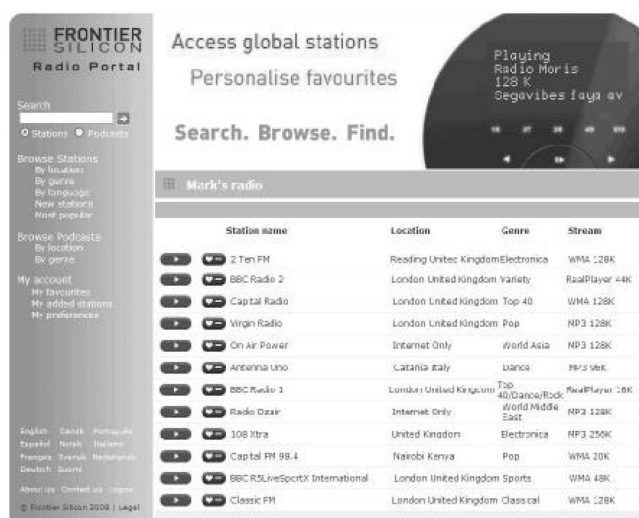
FRONTIER SILICON
Radio Portal

Search
Stations Podcasts

Browse Stations
By location
By genre
By language
New stations
Most popular

Browse Podcasts
By location
By genre

My account
My favourites
My added stations
My preferences

English Dansk Português
Español Norsk Italiano
Français Svensk Nederlands
Deutsch Suomi

About us Contact us Logout

© Frontier Silicon 2008 | Legal

Access global stations
Personalise favourites
Search. Browse. Find.

Playing
Radio Moris
128 K
Segavibes faya av

Mark's radio

| Station name | Location | Genre | Stream |
|---|---|---|---|
| 2 Ten FM | Reading United Kingdom | Electronica | WMA 128K |
| BBC Radio 2 | London United Kingdom | Variety | RealPlayer 44K |
| Capital Radio | London United Kingdom | Top 40 | WMA 128K |
| Virgin Radio | London United Kingdom | Pop | MP3 128K |
| On Air Power | Internet Only | World Asia | MP3 128K |
| Antenna Uno | Catania Italy | Dance | MP3 96K |
| BBC Radio 1 | London United Kingdom | Top 40/Dance/Rock | RealPlayer 16K |
| Radio Dzair | Internet Only | World Middle East | MP3 128K |
| 108 Xtra | United Kingdom | Electronica | MP3 256K |
| Capital FM 98.4 | Nairobi Kenya | Pop | WMA 20K |
| BBC R5LiveSportX International | London United Kingdom | Sports | WMA 48K |
| Classic FM | London United Kingdom | Classical | WMA 128K |